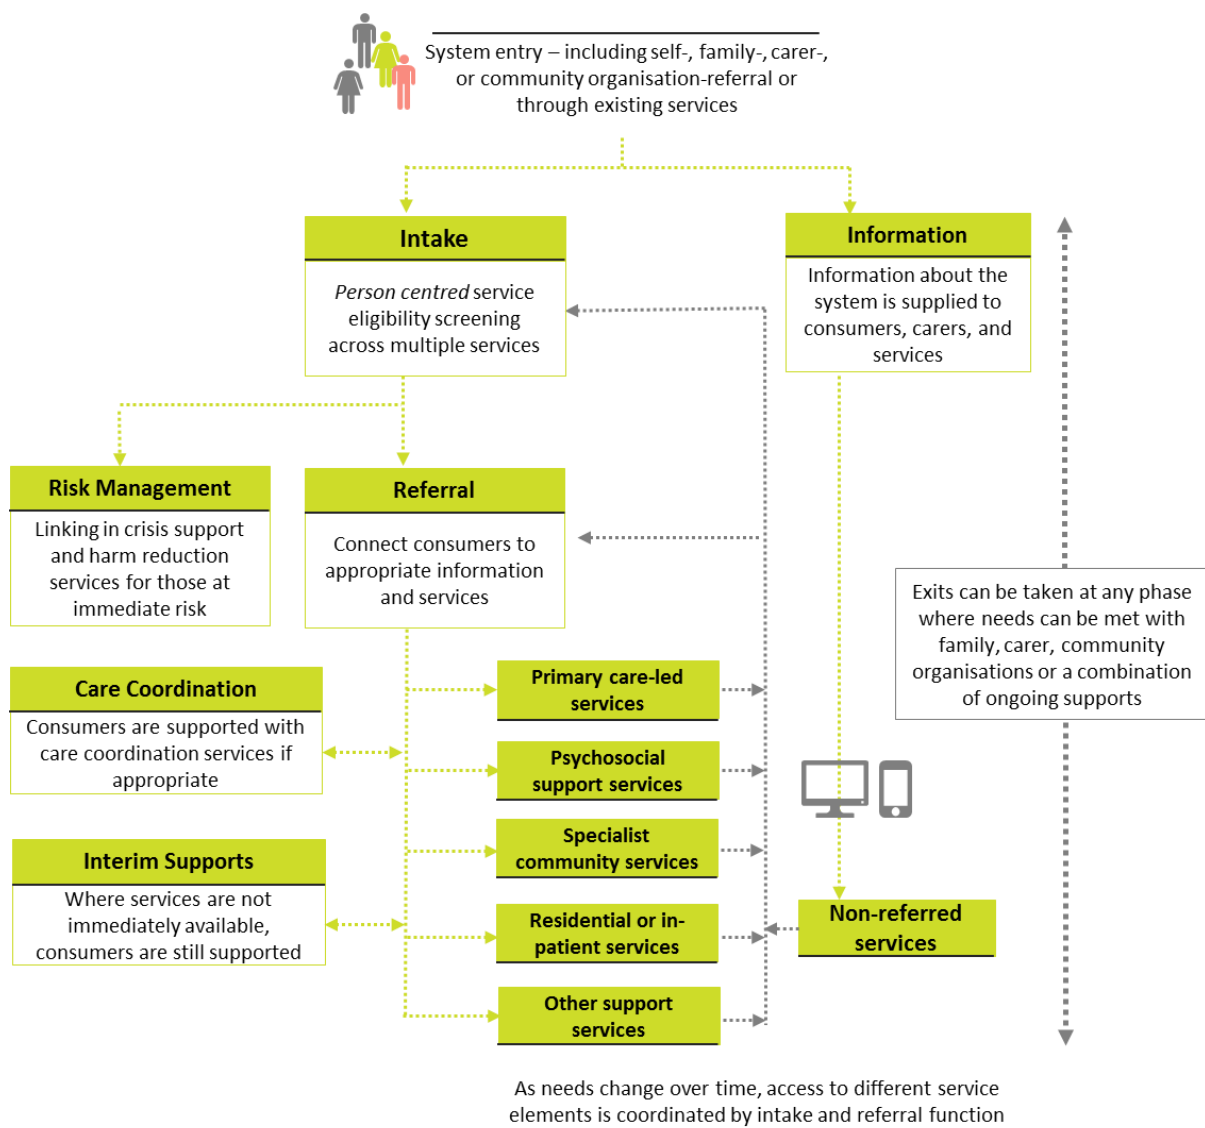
System entry – including self-, family-, carer-, or community organisation-referral or through existing services

Intake

*Person centred* service eligibility screening across multiple services

Information

Information about the system is supplied to consumers, carers, and services

Risk Management

Linking in crisis support and harm reduction services for those at immediate risk

Referral

Connect consumers to appropriate information and services

Exits can be taken at any phase where needs can be met with family, carer, community organisations or a combination of ongoing supports

Care Coordination

Consumers are supported with care coordination services if appropriate

Interim Supports

Where services are not immediately available, consumers are still supported

Primary care-led services

Psychosocial support services

Specialist community services

Residential or in-patient services

Other support services

Non-referred services

As needs change over time, access to different service elements is coordinated by intake and referral function